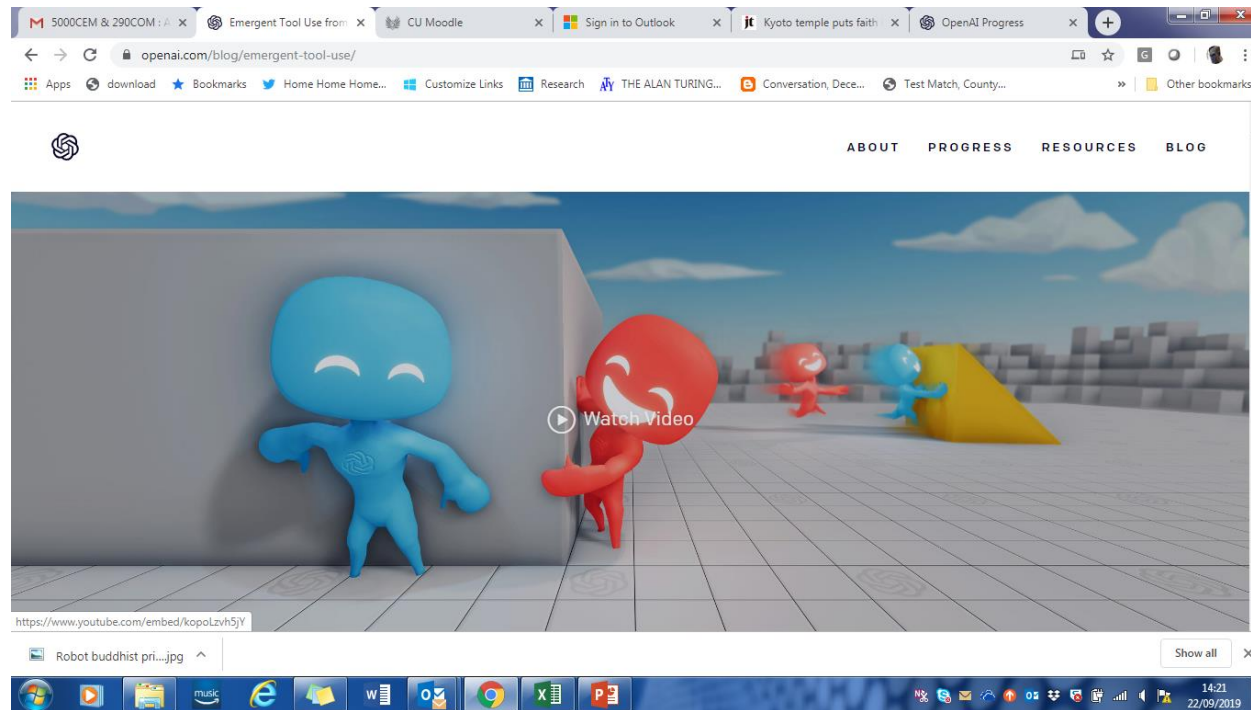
5000CEM & 290COM : A ×
Emergent Tool Use from ×
CU Moodle ×
Sign in to Outlook ×
Kyoto temple puts faith ×
OpenAI Progress ×

openai.com/blog/emergent-tool-use/

Apps download Bookmarks Home Home Home... Customize Links Research THE ALAN TURING... Conversation, Dece... Test Match, County... » Other bookmarks

ABOUT PROGRESS RESOURCES BLOG

Watch Video

https://www.youtube.com/embed/kopoLzvh5jY

Robot buddhist pri....jpg

Show all

music

14:21
22/09/2019